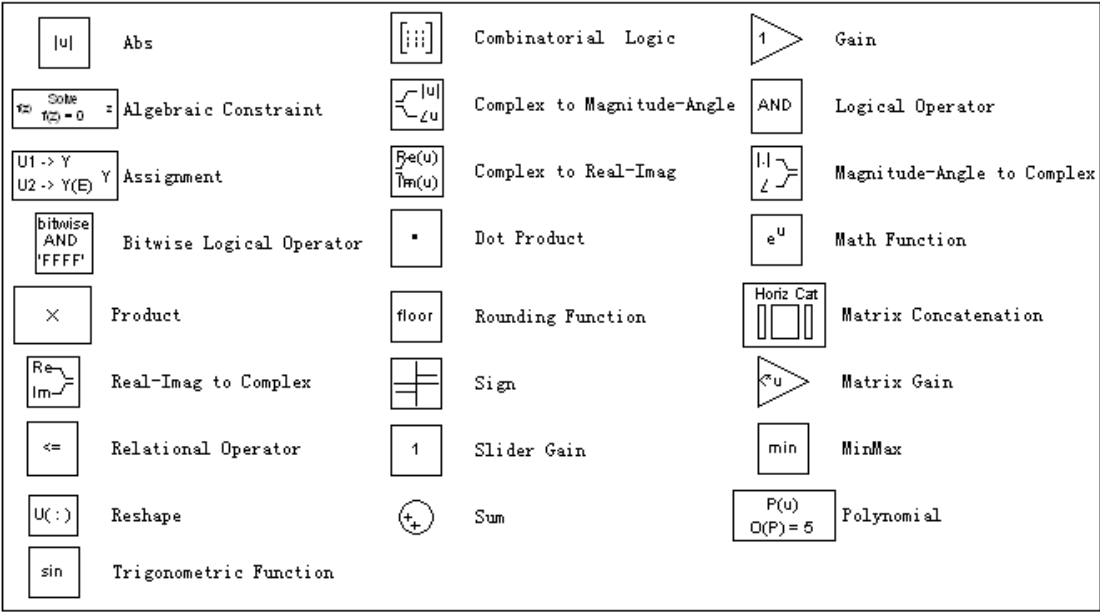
|u| Abs

f(z) Solve f(z) = 0 z Algebraic Constraint

U1 -> Y U2 -> Y(E) Y Assignment

bitwise AND 'FFFF' Bitwise Logical Operator

× Product

Re Im Real-Imag to Complex

<= Relational Operator

U( : ) Reshape

sin Trigonometric Function

Combinatorial Logic

|u| ∠u Complex to Magnitude-Angle

Re(u) Im(u) Complex to Real-Imag

• Dot Product

floor Rounding Function

Sign

1 Slider Gain

+ + Sum

1 Gain

AND Logical Operator

|.| ∠ Magnitude-Angle to Complex

$e^u$ Math Function

Horiz Cat Matrix Concatenation

K*u Matrix Gain

min MinMax

P(u) O(P) = 5 Polynomial